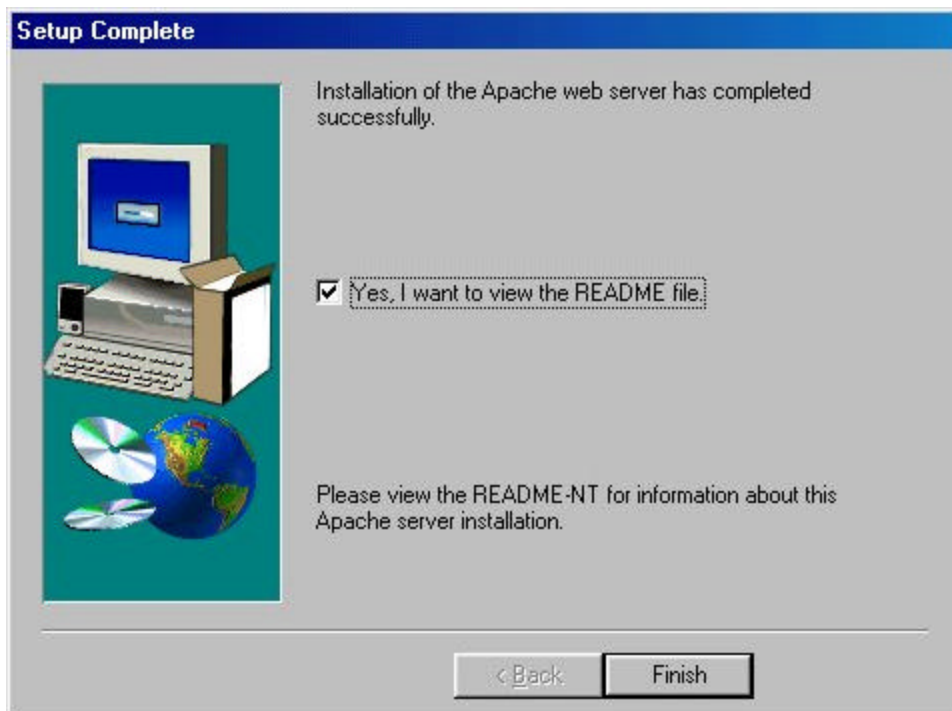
Setup Complete

Installation of the Apache web server has completed successfully.

Yes, I want to view the README file.

Please view the README-NT for information about this Apache server installation.

< Back

Finish